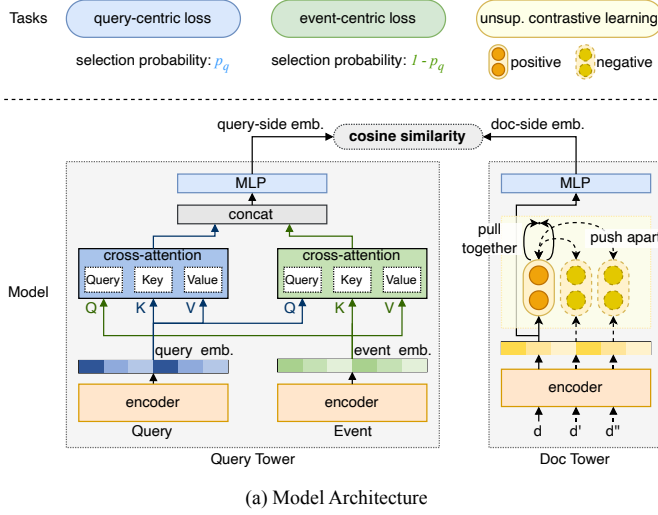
Tasks

query-centric loss

event-centric loss

unsup. contrastive learning

selection probability: $p_q$

selection probability: $1 - p_q$

positive

negative

query-side emb.

cosine similarity

doc-side emb.

MLP

concat

cross-attention

Query

Key

Value

cross-attention

Query

Key

Value

Model

Q

K

V

Q

K

V

query emb.

event emb.

encoder

encoder

Query

Event

Query Tower

MLP

pull together

push apart

encoder

d

d'

d''

Doc Tower

(a) Model Architecture